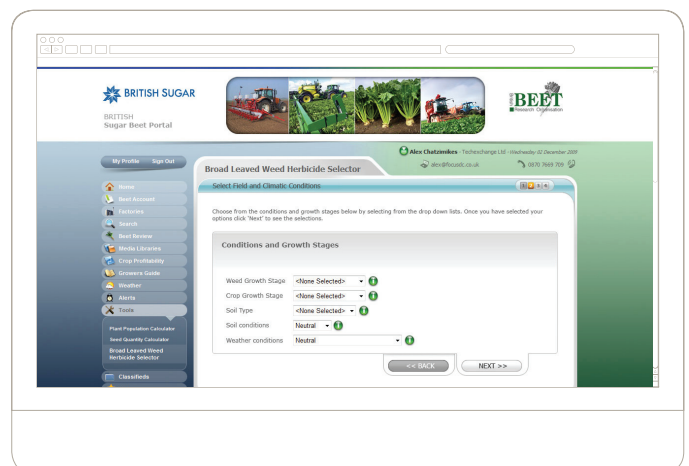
BRITISH SUGAR

BRITISH
Sugar Beet Portal

BEET
Research Organisation

My Profile Sign Out

Alex Chatzimikes - Techexchange Ltd - Wednesday 02 December 2009
alex@focusdc.co.uk
0870 7669 709

Broad Leaved Weed Herbicide Selector

Home
Beet Account
Factories
Search
Beet Review
Media Libraries
Crop Profitability
Growers Guide
Weather
Alerts
Tools

Plant Population Calculator
Seed Quantity Calculator
Broad Leaved Weed Herbicide Selector

Classifieds

Select Field and Climatic Conditions

Choose from the conditions and growth stages below by selecting from the drop down lists. Once you have selected your options click 'Next' to see the selections.

Conditions and Growth Stages

Weed Growth Stage <None Selected>
Crop Growth Stage <None Selected>
Soil Type <None Selected>
Soil conditions Neutral
Weather conditions Neutral

<< BACK
NEXT >>